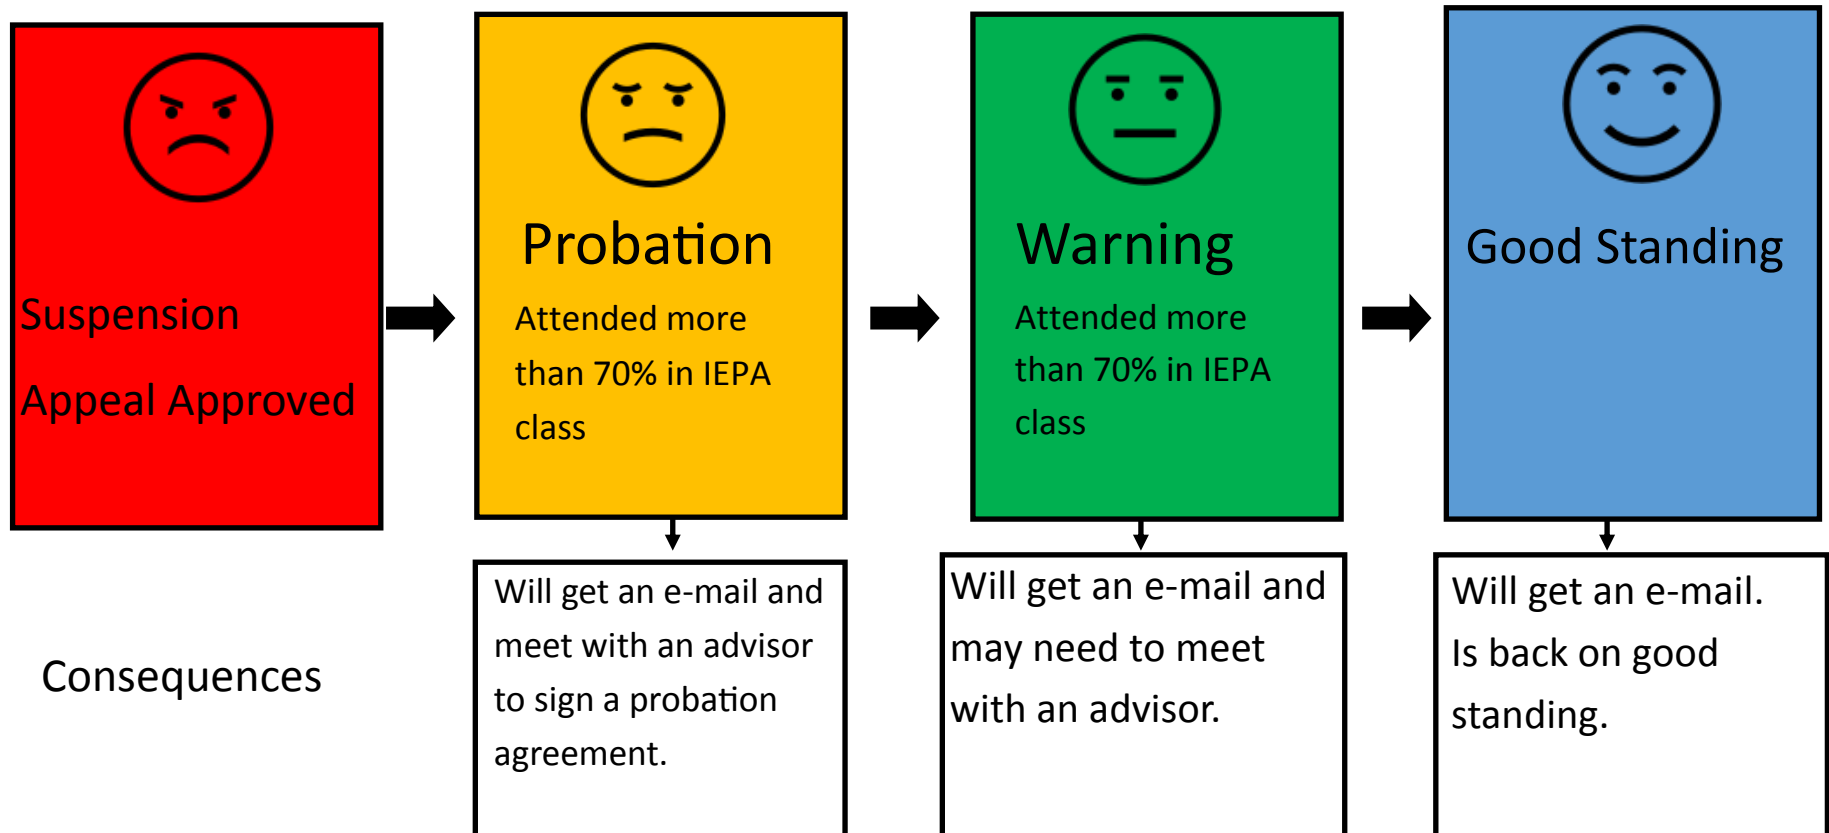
Suspension

Appeal Approved

Probation

Attended more than 70% in IEPA class

Warning

Attended more than 70% in IEPA class

Good Standing

Consequences

Will get an e-mail and meet with an advisor to sign a probation agreement.

Will get an e-mail and may need to meet with an advisor.

Will get an e-mail. Is back on good standing.